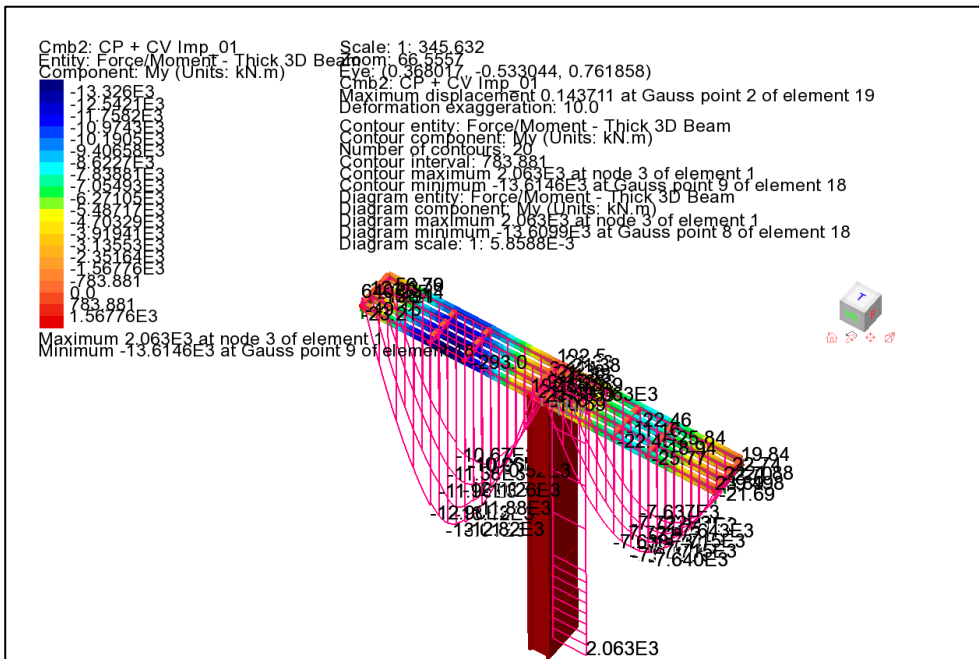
Cmb2: CP + CV Imp_01
Entity: Force/Moment - Thick 3D Beam
Component: My (Units: kN.m)

-13.326E3
-12.5421E3
-11.7582E3
-10.9743E3
-10.1905E3
-9.40658E3
-8.6227E3
-7.83881E3
-7.05493E3
-6.27105E3
-5.48717E3
-4.70329E3
-3.91941E3
-3.13553E3
-2.35164E3
-1.56776E3
-783.881
0.0
783.881
1.56776E3

Maximum 2.063E3 at node 3 of element 1
Minimum -13.6146E3 at Gauss point 9 of element 18

Scale: 1: 345.632
Zoom: 66.5557
Eye: (0.368017, -0.533044, 0.761858)
Cmb2: CP + CV Imp_01
Maximum displacement 0.143711 at Gauss point 2 of element 19
Deformation exaggeration: 10.0

Contour entity: Force/Moment - Thick 3D Beam
Contour component: My (Units: kN.m)
Number of contours: 20
Contour interval: 783.881
Contour maximum 2.063E3 at node 3 of element 1
Contour minimum -13.6146E3 at Gauss point 9 of element 18
Diagram entity: Force/Moment - Thick 3D Beam
Diagram component: My (Units: kN.m)
Diagram maximum 2.063E3 at node 3 of element 1
Diagram minimum -13.6099E3 at Gauss point 8 of element 18
Diagram scale: 1: 5.8588E-3

T

-50.79
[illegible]
-293.0
192.5
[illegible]
2.063E3
22.46
25.84
19.84
-21.69
-10.67E3
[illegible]
-13.12E3
-7.637E3
-7.640E3
2.063E3